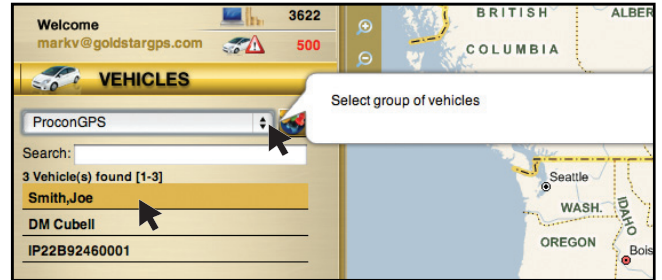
Welcome
markv@goldstargps.com
3622
500

VEHICLES

ProconGPS

Search:
3 Vehicle(s) found [1-3]
Smith,Joe
DM Cubell
IP22B92460001

Select group of vehicles

BRITISH
COLUMBIA
ALBER
Seattle
WASH.
IDAHO
OREGON
Bois